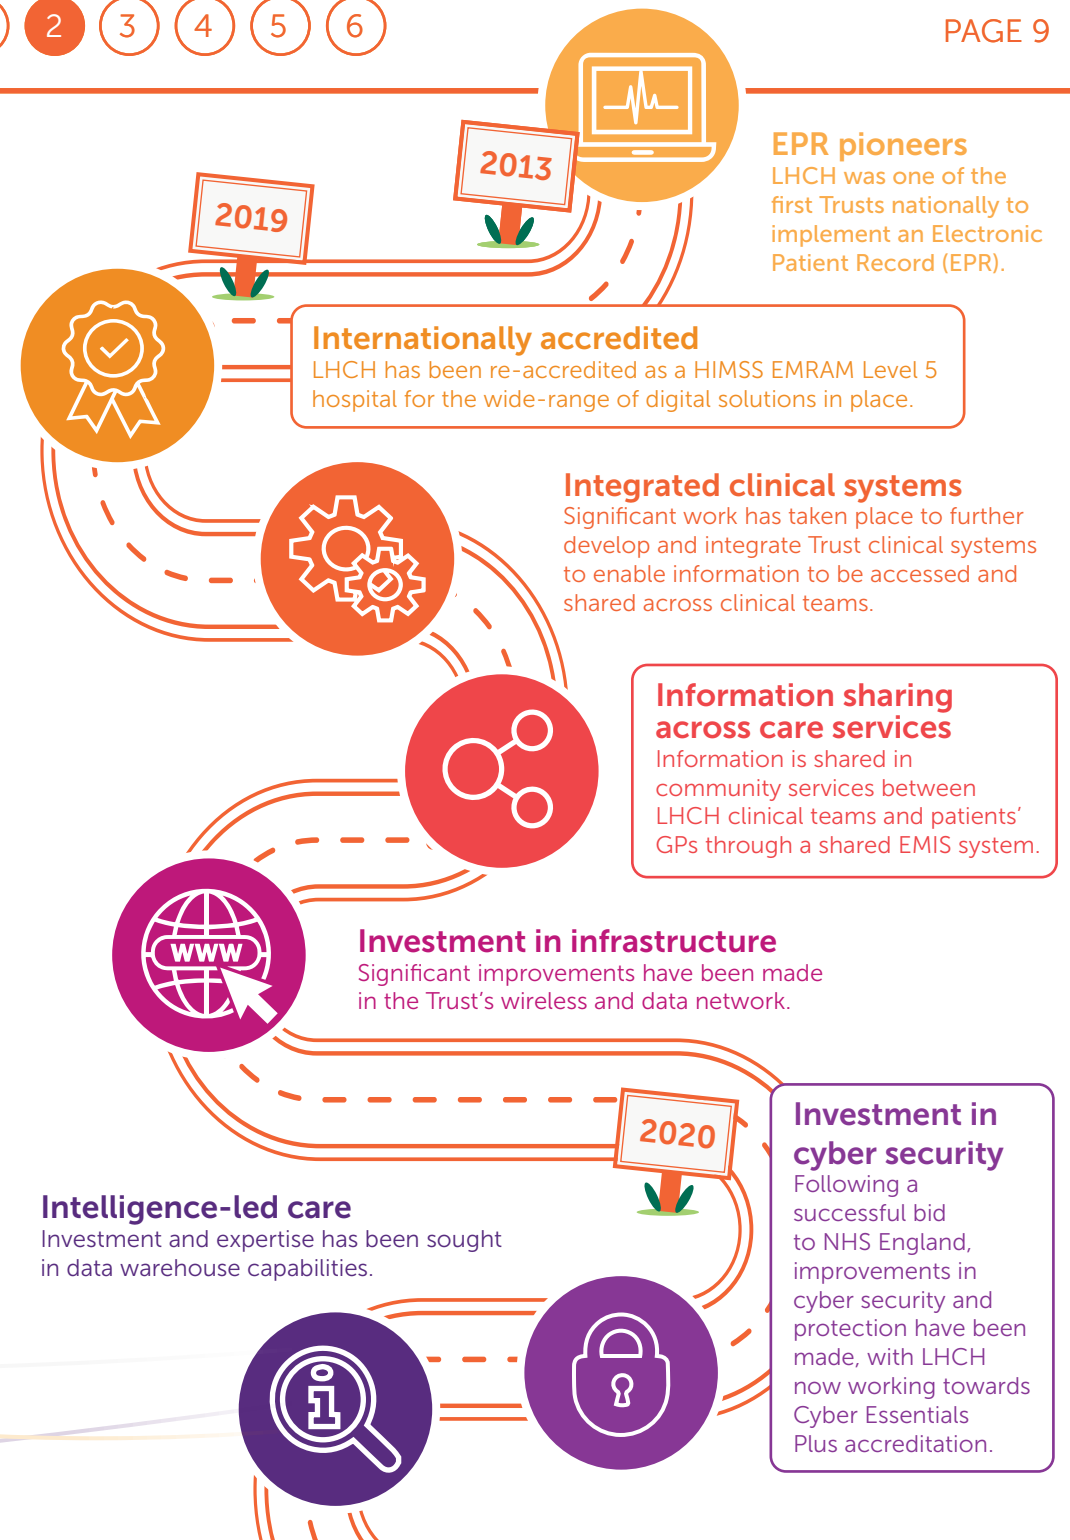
2 3 4 5 6

PAGE 9

2013

2019

EPR pioneers
LHCH was one of the first Trusts nationally to implement an Electronic Patient Record (EPR).

Internationally accredited
LHCH has been re-accredited as a HIMSS EMRAM Level 5 hospital for the wide-range of digital solutions in place.

Integrated clinical systems
Significant work has taken place to further develop and integrate Trust clinical systems to enable information to be accessed and shared across clinical teams.

Information sharing across care services
Information is shared in community services between LHCH clinical teams and patients' GPs through a shared EMIS system.

WWW

Investment in infrastructure
Significant improvements have been made in the Trust's wireless and data network.

2020

Investment in cyber security
Following a successful bid to NHS England, improvements in cyber security and protection have been made, with LHCH now working towards Cyber Essentials Plus accreditation.

Intelligence-led care
Investment and expertise has been sought in data warehouse capabilities.